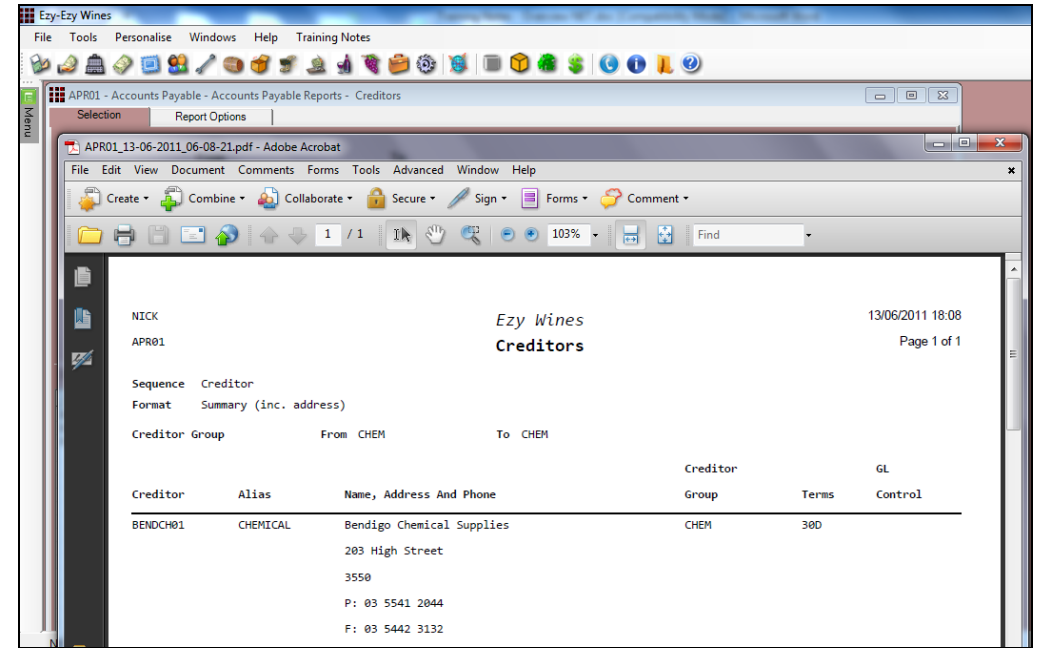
Ezy-Ezy Wines

File Tools Personalise Windows Help Training Notes

Menu

APR01 - Accounts Payable - Accounts Payable Reports - Creditors

Selection Report Options

APR01_13-06-2011_06-08-21.pdf - Adobe Acrobat

File Edit View Document Comments Forms Tools Advanced Window Help

Create Combine Collaborate Secure Sign Forms Comment

1 / 1 103% Find

NICK

APR01

Ezy Wines

Creditors

13/06/2011 18:08

Page 1 of 1

Sequence Creditor

Format Summary (inc. address)

Creditor Group From CHEM To CHEM

| Creditor | Alias | Name, Address And Phone | Creditor Group | Terms | GL Control |
|---|---|---|---|---|---|
| BENDCH01 | CHEMICAL | Bendigo Chemical Supplies | CHEM | 30D | |
| | | 203 High Street | | | |
| | | 3550 | | | |
| | | P: 03 5541 2044 | | | |
| | | F: 03 5442 3132 | | | |